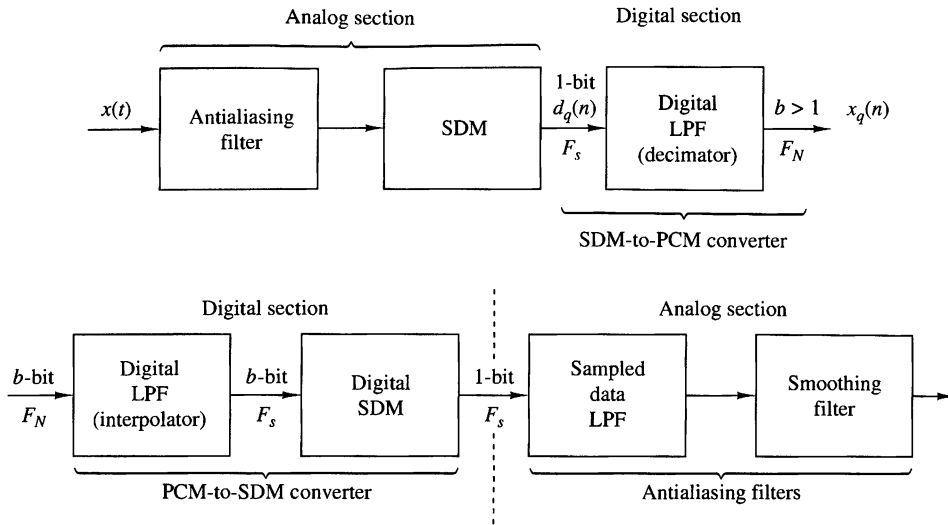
Analog section

Digital section

$x(t)$

Antialiasing filter

SDM

1-bit
$d_q(n)$
$F_s$

Digital LPF (decimator)

$b > 1$
$F_N$

$x_q(n)$

SDM-to-PCM converter

Digital section

Analog section

$b$-bit
$F_N$

Digital LPF (interpolator)

$b$-bit
$F_s$

Digital SDM

1-bit
$F_s$

Sampled data LPF

Smoothing filter

PCM-to-SDM converter

Antialiasing filters